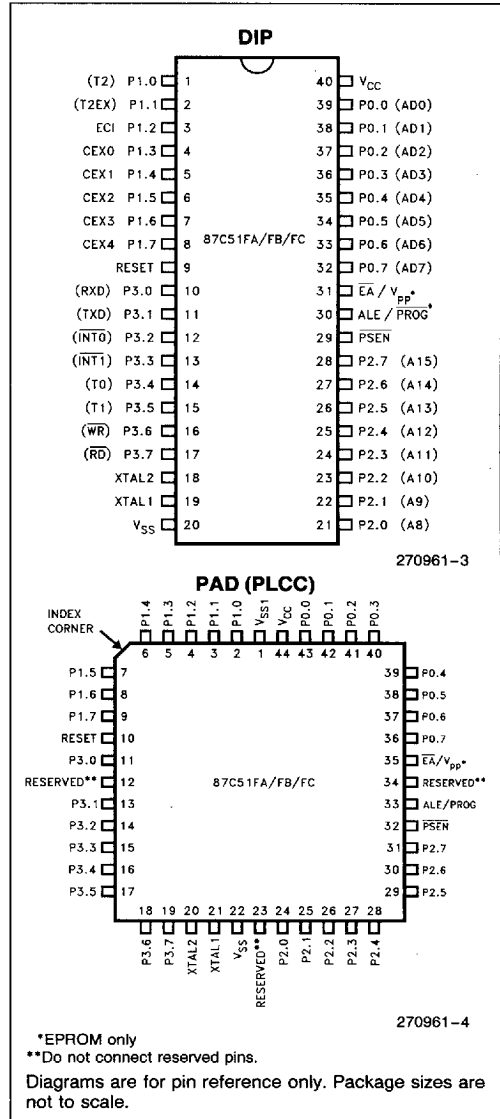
DIP

(T2) P1.0 1
(T2EX) P1.1 2
ECI P1.2 3
CEX0 P1.3 4
CEX1 P1.4 5
CEX2 P1.5 6
CEX3 P1.6 7
CEX4 P1.7 8
RESET 9
(RXD) P3.0 10
(TXD) P3.1 11
($\overline{INT0}$) P3.2 12
($\overline{INT1}$) P3.3 13
(T0) P3.4 14
(T1) P3.5 15
($\overline{WR}$) P3.6 16
($\overline{RD}$) P3.7 17
XTAL2 18
XTAL1 19
$V_{SS}$ 20

87C51FA/FB/FC

40 $V_{CC}$
39 P0.0 (AD0)
38 P0.1 (AD1)
37 P0.2 (AD2)
36 P0.3 (AD3)
35 P0.4 (AD4)
34 P0.5 (AD5)
33 P0.6 (AD6)
32 P0.7 (AD7)
31 $\overline{EA}$ / $V_{PP}$*
30 ALE / $\overline{PROG}$*
29 $\overline{PSEN}$
28 P2.7 (A15)
27 P2.6 (A14)
26 P2.5 (A13)
25 P2.4 (A12)
24 P2.3 (A11)
23 P2.2 (A10)
22 P2.1 (A9)
21 P2.0 (A8)

270961–3

PAD (PLCC)

INDEX CORNER

P1.4 6
P1.3 5
P1.2 4
P1.1 3
P1.0 2
$V_{SS1}$ 1
$V_{CC}$ 44
P0.0 43
P0.1 42
P0.2 41
P0.3 40

P1.5 7
P1.6 8
P1.7 9
RESET 10
P3.0 11
RESERVED** 12
P3.1 13
P3.2 14
P3.3 15
P3.4 16
P3.5 17

87C51FA/FB/FC

39 P0.4
38 P0.5
37 P0.6
36 P0.7
35 $\overline{EA}$/$V_{PP}$*
34 RESERVED**
33 ALE/PROG
32 $\overline{PSEN}$
31 P2.7
30 P2.6
29 P2.5

18 P3.6
19 P3.7
20 XTAL2
21 XTAL1
22 $V_{SS}$
23 RESERVED**
24 P2.0
25 P2.1
26 P2.2
27 P2.3
28 P2.4

270961–4

*EPROM only
**Do not connect reserved pins.

Diagrams are for pin reference only. Package sizes are not to scale.